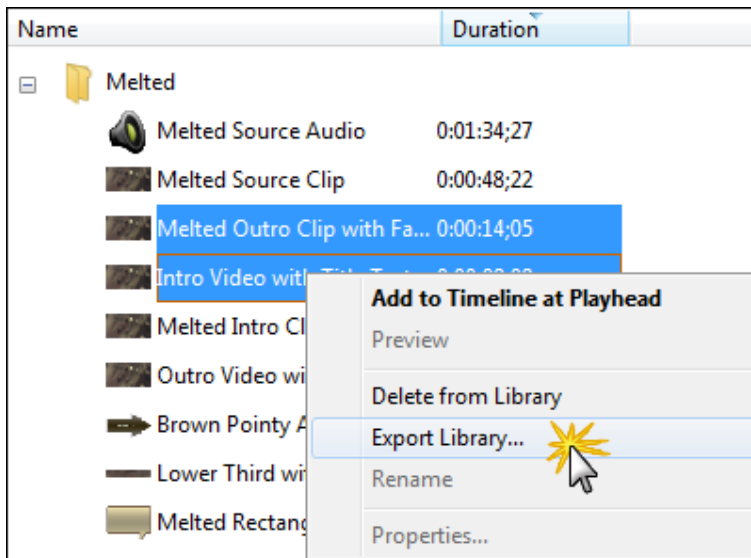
| Name | Duration |
|---|---|
| ⊟ Melted | |
| Melted Source Audio | 0:01:34;27 |
| Melted Source Clip | 0:00:48;22 |
| Melted Outro Clip with Fa... | 0:00:14;05 |
| Intro Video with Title Te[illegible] | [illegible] |
| Melted Intro Cl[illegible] | |
| Outro Video wi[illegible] | |
| Brown Pointy A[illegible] | |
| Lower Third wi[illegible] | |
| Melted Rectang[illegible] | |

Add to Timeline at Playhead
Preview
Delete from Library
Export Library...
Rename
Properties...